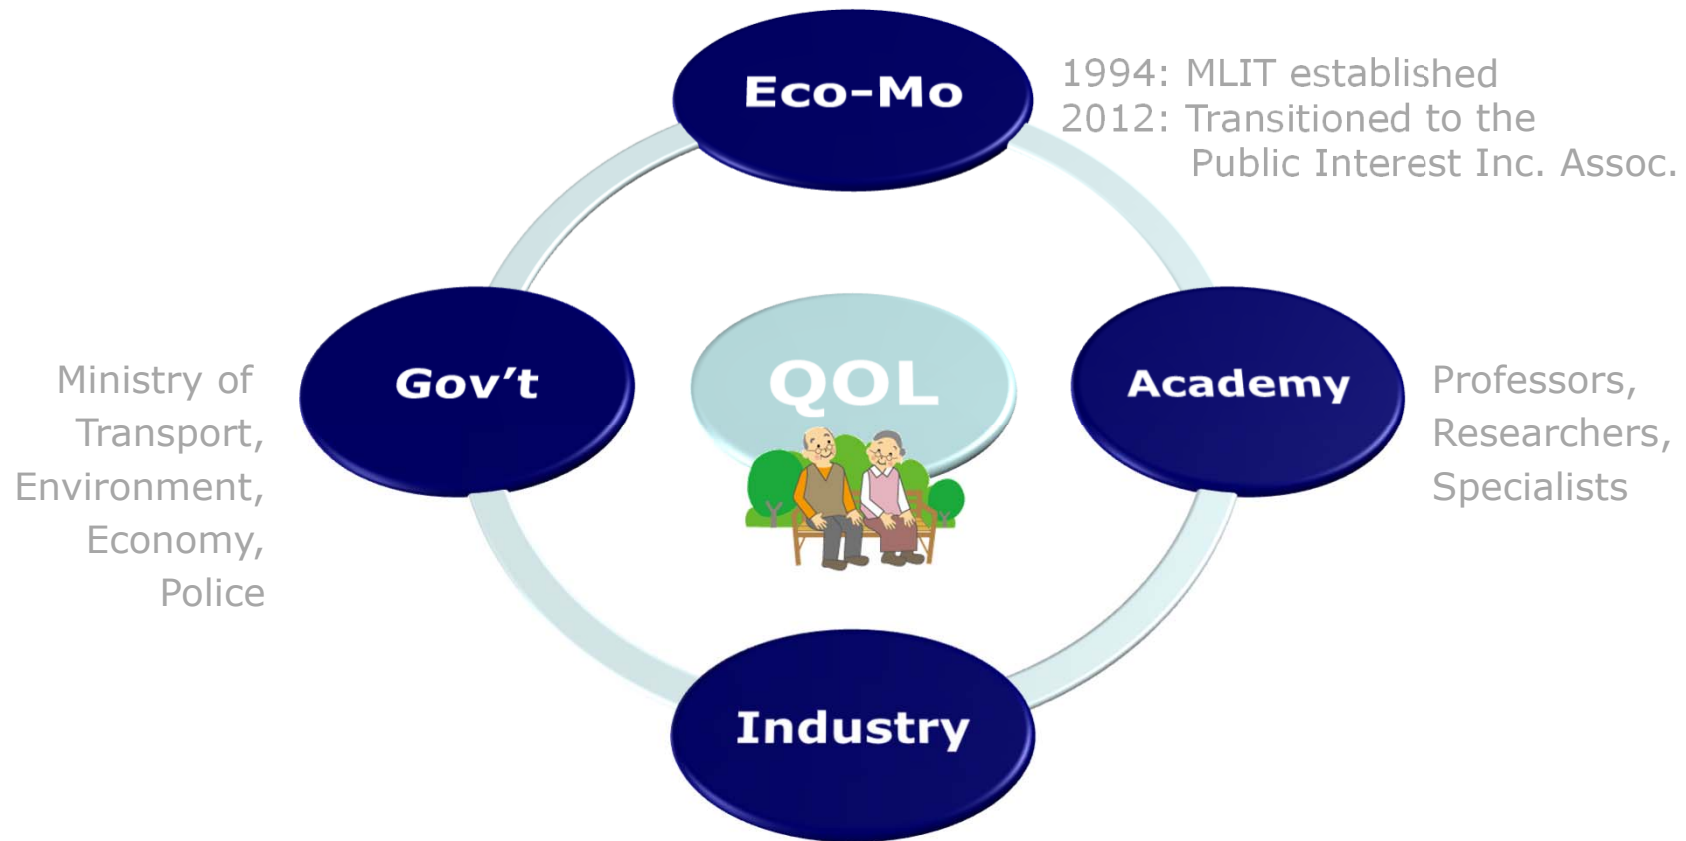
Eco-Mo

1994: MLIT established
2012: Transitioned to the Public Interest Inc. Assoc.

Ministry of Transport, Environment, Economy, Police

Gov’t

QOL

Academy

Professors, Researchers, Specialists

Industry